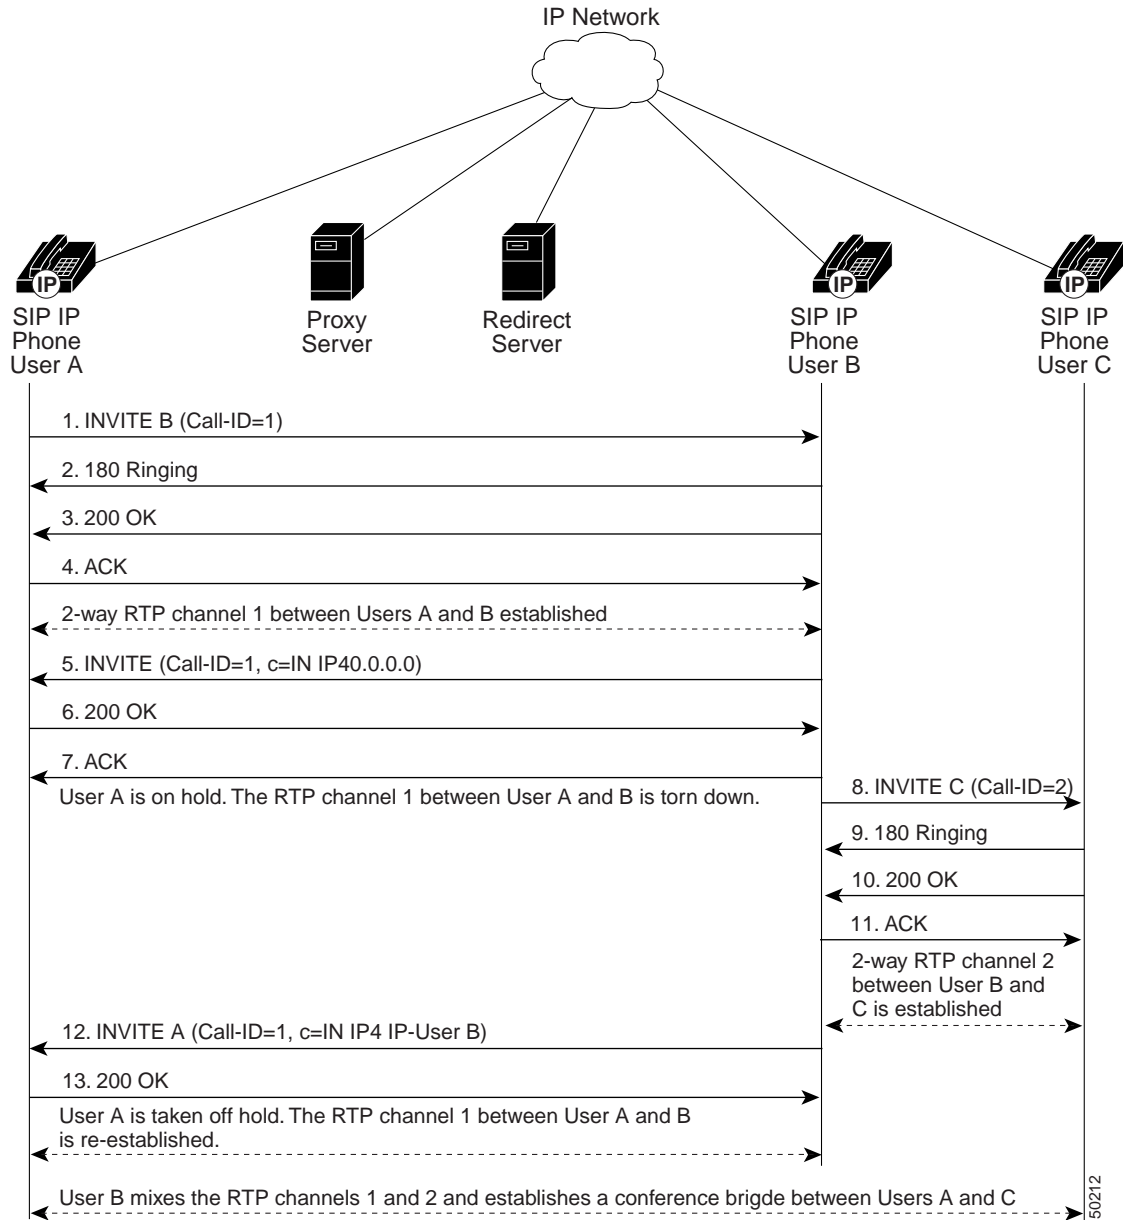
IP Network

IP
SIP IP Phone User A

Proxy Server

Redirect Server

IP
SIP IP Phone User B

IP
SIP IP Phone User C

1. INVITE B (Call-ID=1)

2. 180 Ringing

3. 200 OK

4. ACK

2-way RTP channel 1 between Users A and B established

5. INVITE (Call-ID=1, c=IN IP40.0.0.0)

6. 200 OK

7. ACK

User A is on hold. The RTP channel 1 between User A and B is torn down.

8. INVITE C (Call-ID=2)

9. 180 Ringing

10. 200 OK

11. ACK

2-way RTP channel 2 between User B and C is established

12. INVITE A (Call-ID=1, c=IN IP4 IP-User B)

13. 200 OK

User A is taken off hold. The RTP channel 1 between User A and B is re-established.

User B mixes the RTP channels 1 and 2 and establishes a conference brigde between Users A and C

50212